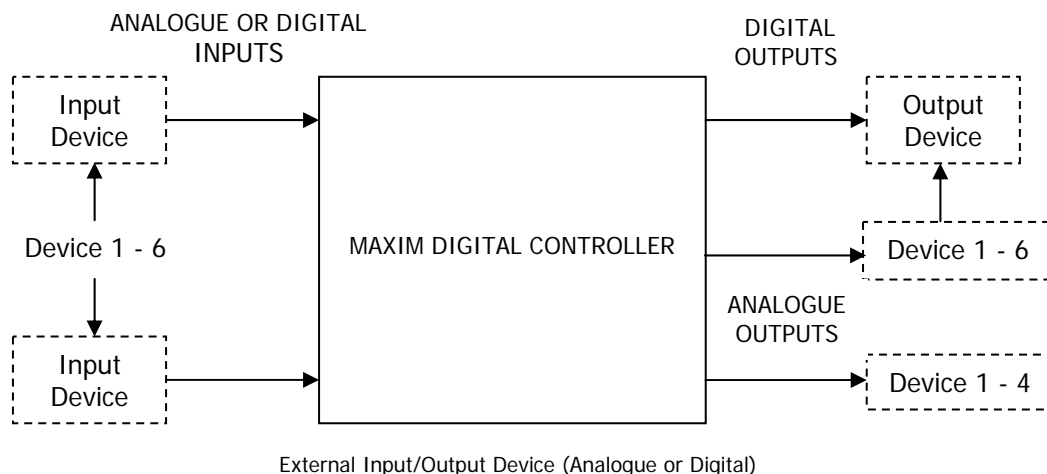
ANALOGUE OR DIGITAL INPUTS

Input Device

Device 1 - 6

Input Device

MAXIM DIGITAL CONTROLLER

DIGITAL OUTPUTS

Output Device

Device 1 - 6

ANALOGUE OUTPUTS

Device 1 - 4

External Input/Output Device (Analogue or Digital)